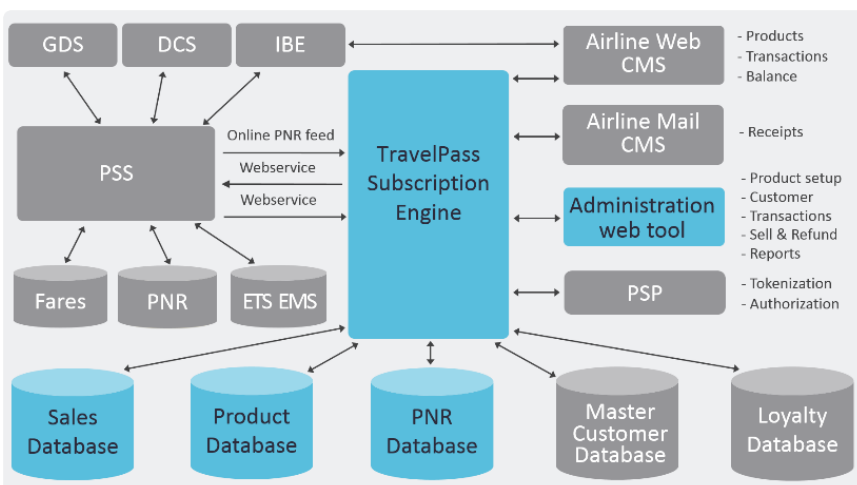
GDS
DCS
IBE
Airline Web CMS
- Products
- Transactions
- Balance
PSS
Online PNR feed
Webservice
Webservice
TravelPass Subscription Engine
Airline Mail CMS
- Receipts
Administration web tool
- Product setup
- Customer
- Transactions
- Sell & Refund
- Reports
PSP
- Tokenization
- Authorization
Fares
PNR
ETS EMS
Sales Database
Product Database
PNR Database
Master Customer Database
Loyalty Database